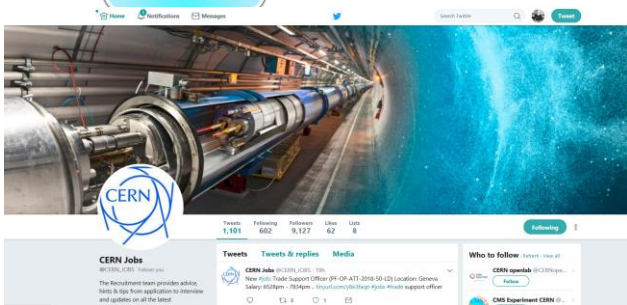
Home Notifications Messages

Search Twitter

Tweet

CERN

Tweets 1,101 Following 602 Followers 9,127 Likes 62 Lists 8

Following

CERN Jobs
@CERN_JOBS Follows you

The Recruitment team provides advice, hints & tips from application to interview and updates on all the latest

Tweets Tweets & replies Media

CERN Jobs @CERN_JOBS · 19h
New #job: Trade Support Officer (FP-OP-ATT-2018-50-LD) Location: Geneva Salary: 6528pm - 7834pm ... tinyurl.com/y8e3fwgr #jobs #trade support officer

8 1

Who to follow · Refresh · View all

CERN openlab @CERNopenlab
Follow

CMS Experiment CERN @...